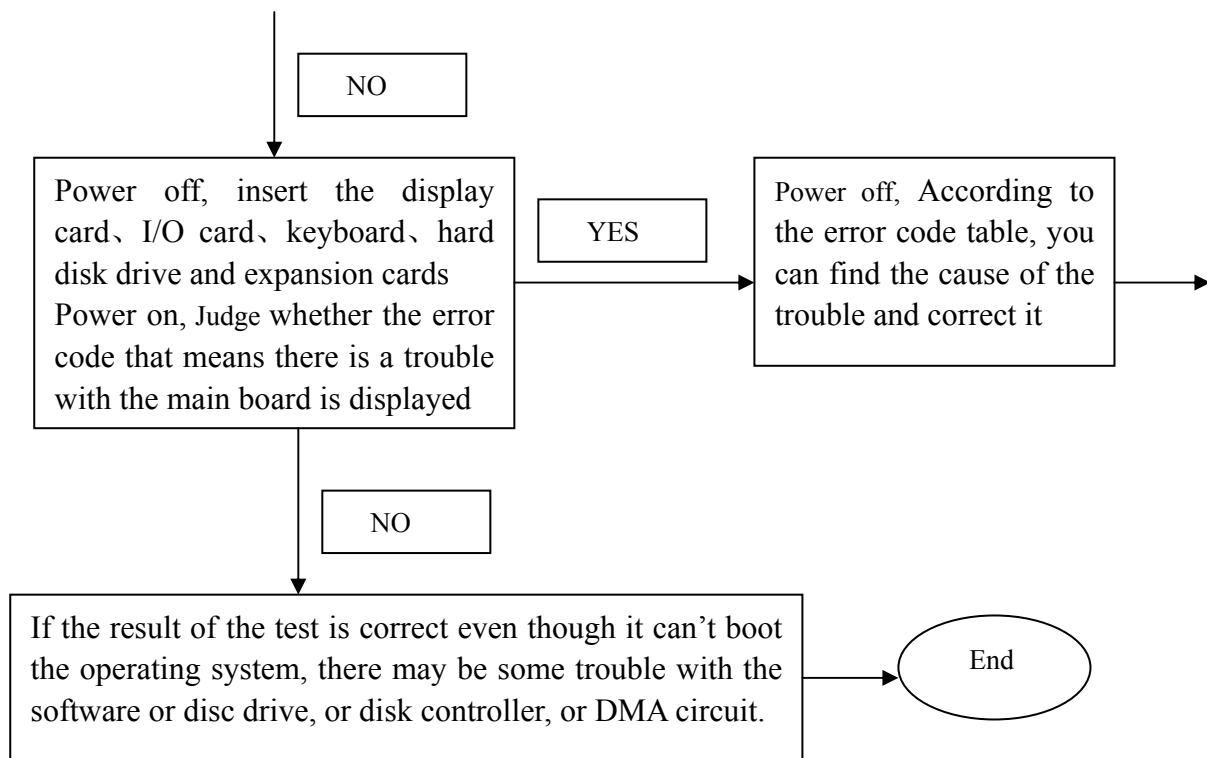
NO

Power off, insert the display card、I/O card、keyboard、hard disk drive and expansion cards Power on, Judge whether the error code that means there is a trouble with the main board is displayed

YES

Power off, According to the error code table, you can find the cause of the trouble and correct it

NO

If the result of the test is correct even though it can't boot the operating system, there may be some trouble with the software or disc drive, or disk controller, or DMA circuit.

End